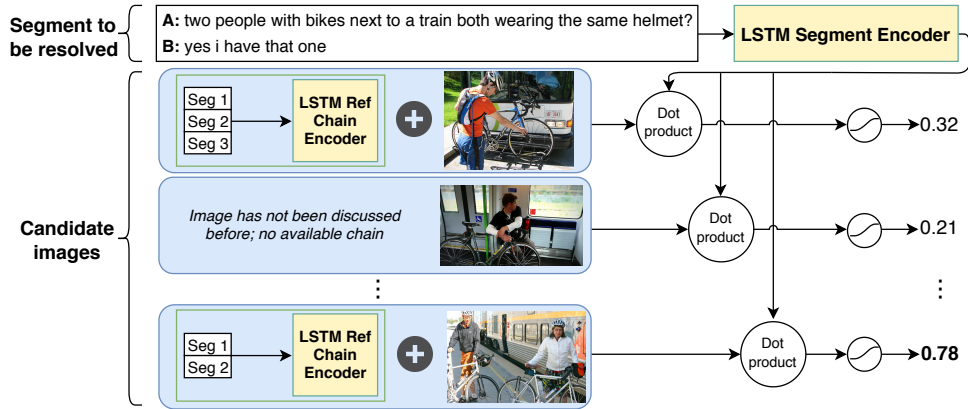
Segment to be resolved

A: two people with bikes next to a train both wearing the same helmet?
B: yes i have that one

LSTM Segment Encoder

Candidate images

Seg 1
Seg 2
Seg 3

LSTM Ref Chain Encoder

Dot product

0.32

Image has not been discussed before; no available chain

Dot product

0.21

Seg 1
Seg 2

LSTM Ref Chain Encoder

Dot product

0.78